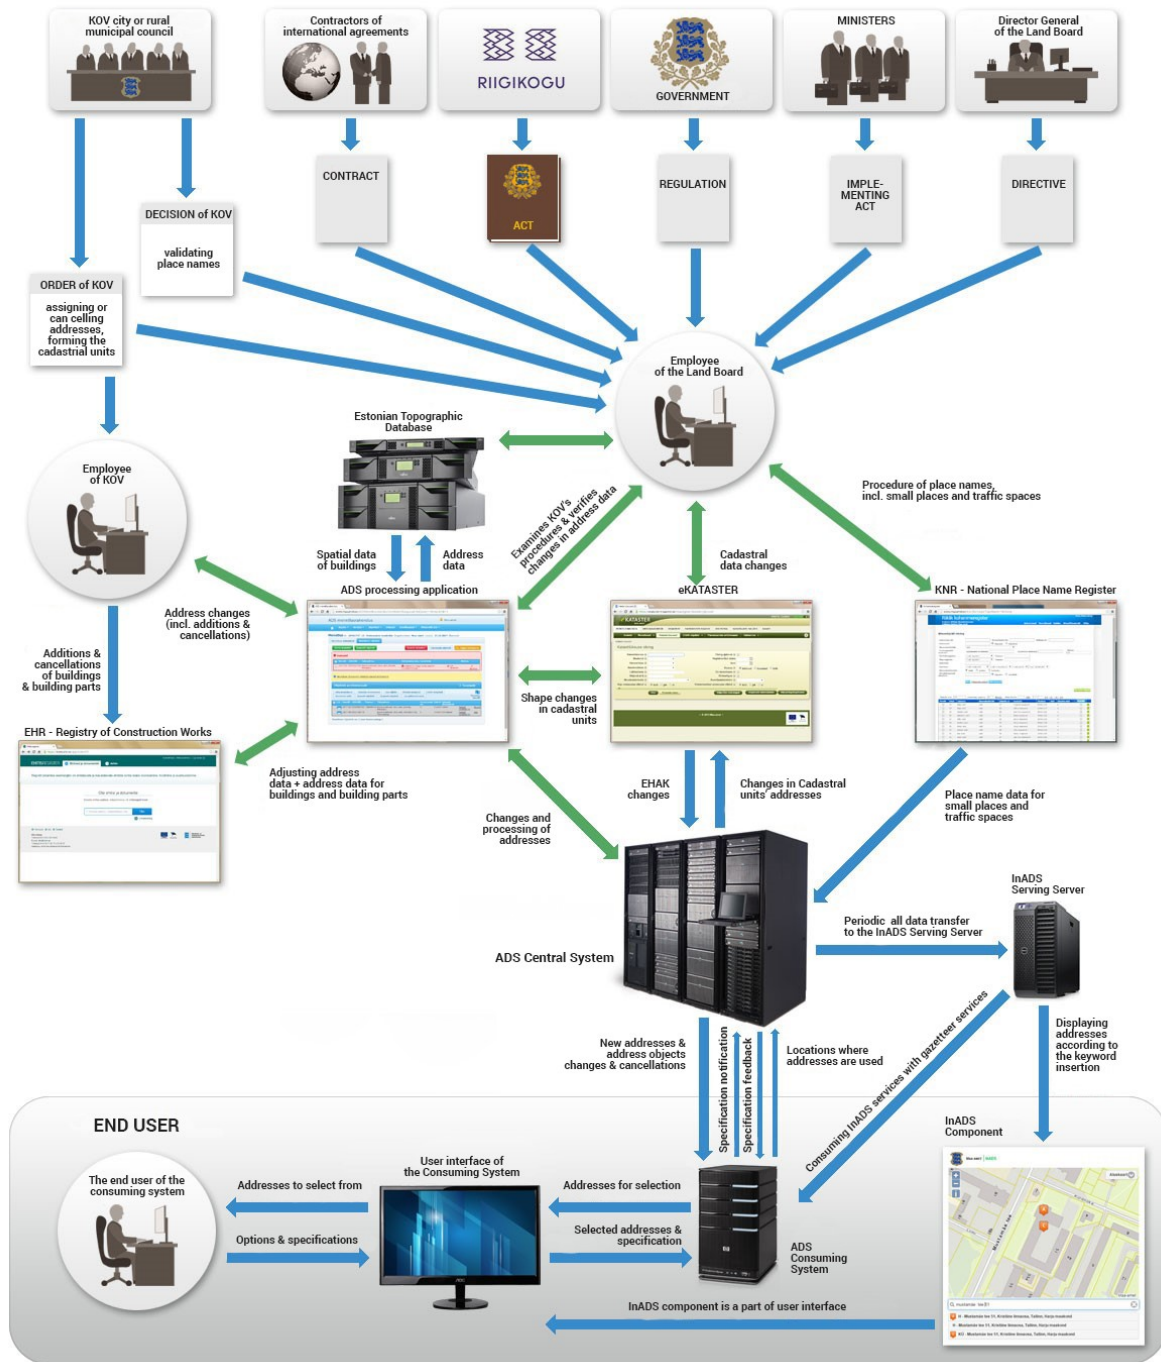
KOV city or rural municipal council

Contractors of international agreements

RIIGIKOGU

GOVERNMENT

MINISTERS

Director General of the Land Board

CONTRACT

ACT

REGULATION

IMPLE-MENTING ACT

DIRECTIVE

DECISION of KOV

validating place names

ORDER of KOV

assigning or can celling addresses, forming the cadastrial units

Employee of the Land Board

Estonian Topographic Database

Employee of KOV

Spatial data of buildings

Address data

Examines KOV's procedures & verifies changes in address data

Cadastral data changes

Procedure of place names, incl. small places and traffic spaces

ADS processing application

eKATASTER

KNR - National Place Name Register

Address changes (incl. additions & cancellations)

Additions & cancellations of buildings & building parts

Shape changes in cadastral units

EHR - Registry of Construction Works

Adjusting address data + address data for buildings and building parts

EHAK changes

Changes in Cadastral units' addresses

Place name data for small places and traffic spaces

Changes and processing of addresses

InADS Serving Server

Periodic all data transfer to the InADS Serving Server

ADS Central System

New addresses & address objects changes & cancellations

Specification notification

Specification feedback

Locations where addresses are used

Consuming InADS services with gazetteer services

Displaying addresses according to the keyword insertion

END USER

InADS Component

The end user of the consuming system

User interface of the Consuming System

Addresses to select from

Addresses for selection

Options & specifications

Selected addresses & specification

ADS Consuming System

InADS component is a part of user interface